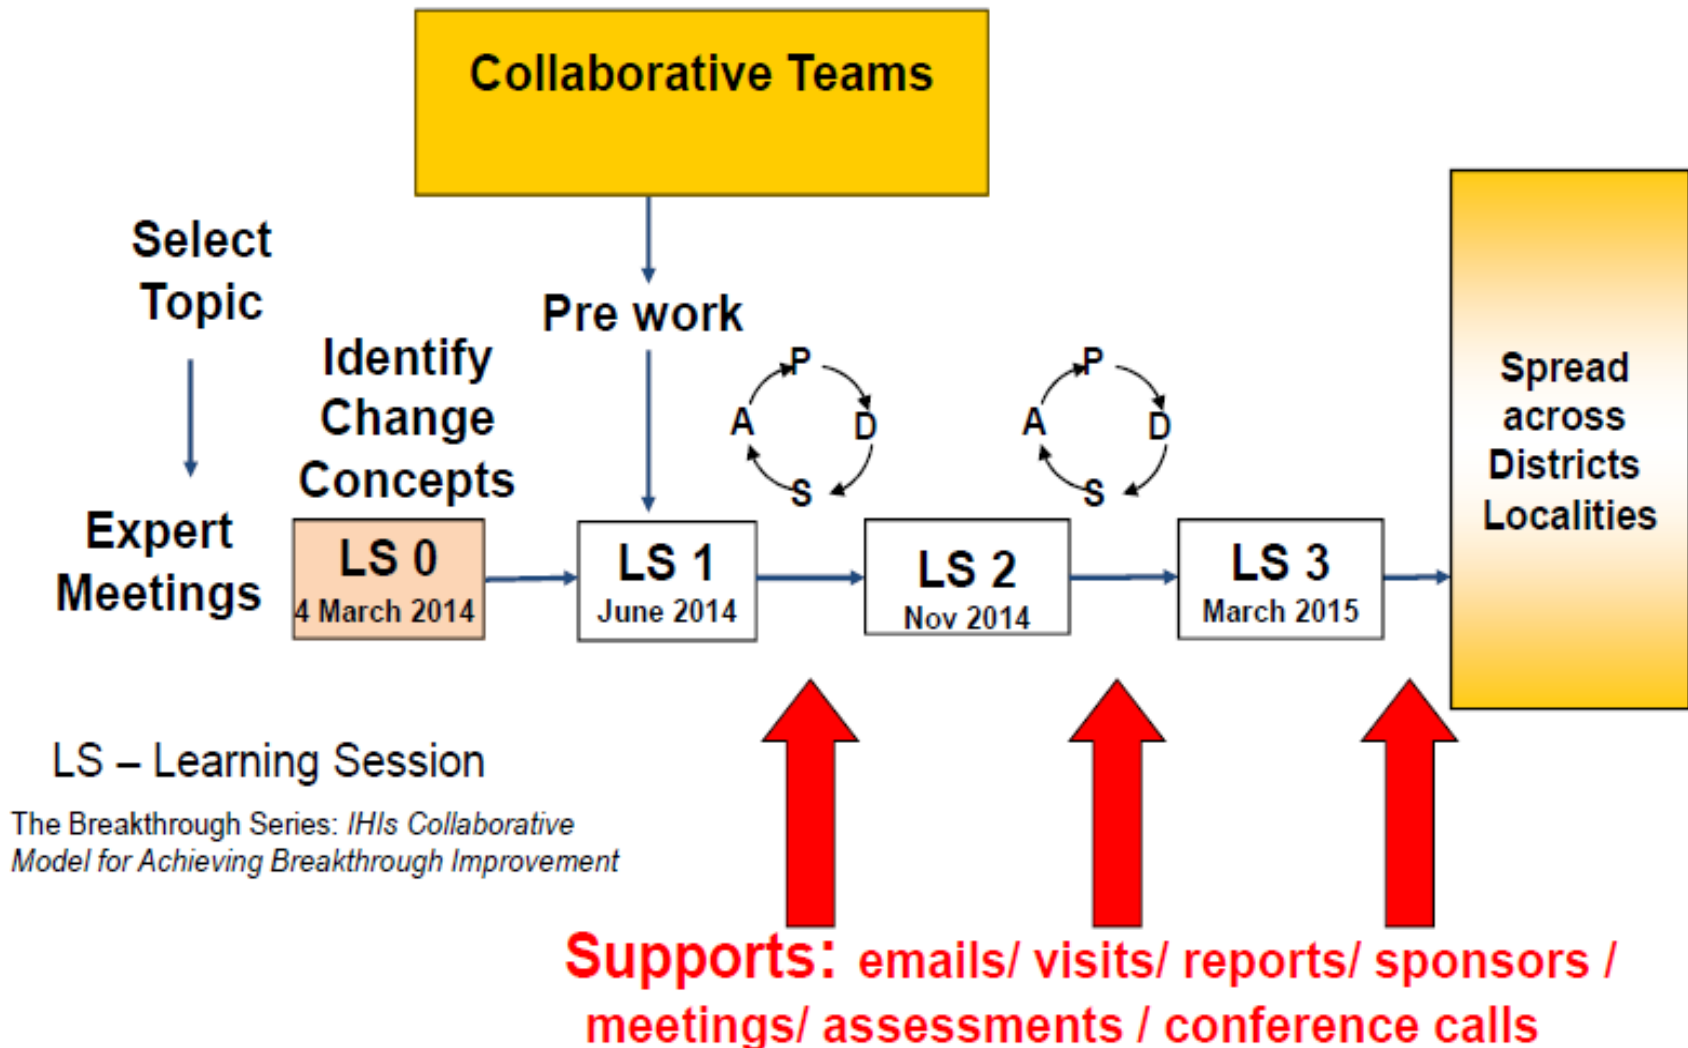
Collaborative Teams

Select Topic

Expert Meetings

Identify Change Concepts

Pre work

LS 0
4 March 2014

LS 1
June 2014

P
D
S
A

LS 2
Nov 2014

P
D
S
A

LS 3
March 2015

Spread across Districts Localities

LS – Learning Session

The Breakthrough Series: *IHIs Collaborative Model for Achieving Breakthrough Improvement*

Supports: emails/ visits/ reports/ sponsors / meetings/ assessments / conference calls